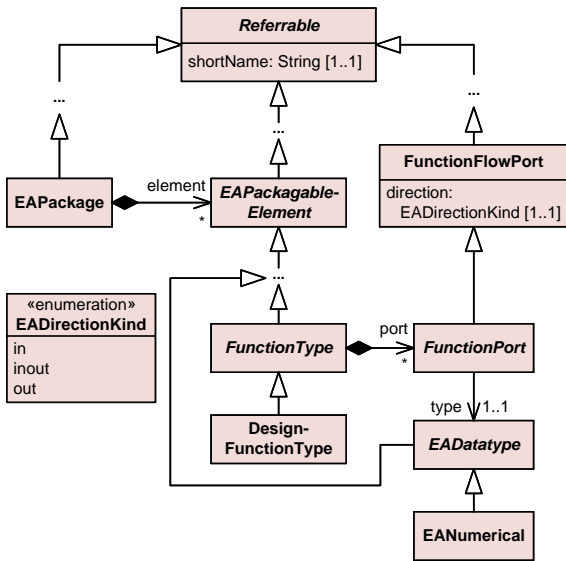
Referrable

shortName: String [1..1]

...

...

...

EAPackage

element

*

EAPackagable-Element

FunctionFlowPort

direction: EADirectionKind [1..1]

«enumeration»
EADirectionKind

in
inout
out

...

FunctionType

port

*

FunctionPort

type

1..1

Design-FunctionType

EADatatype

EANumerical